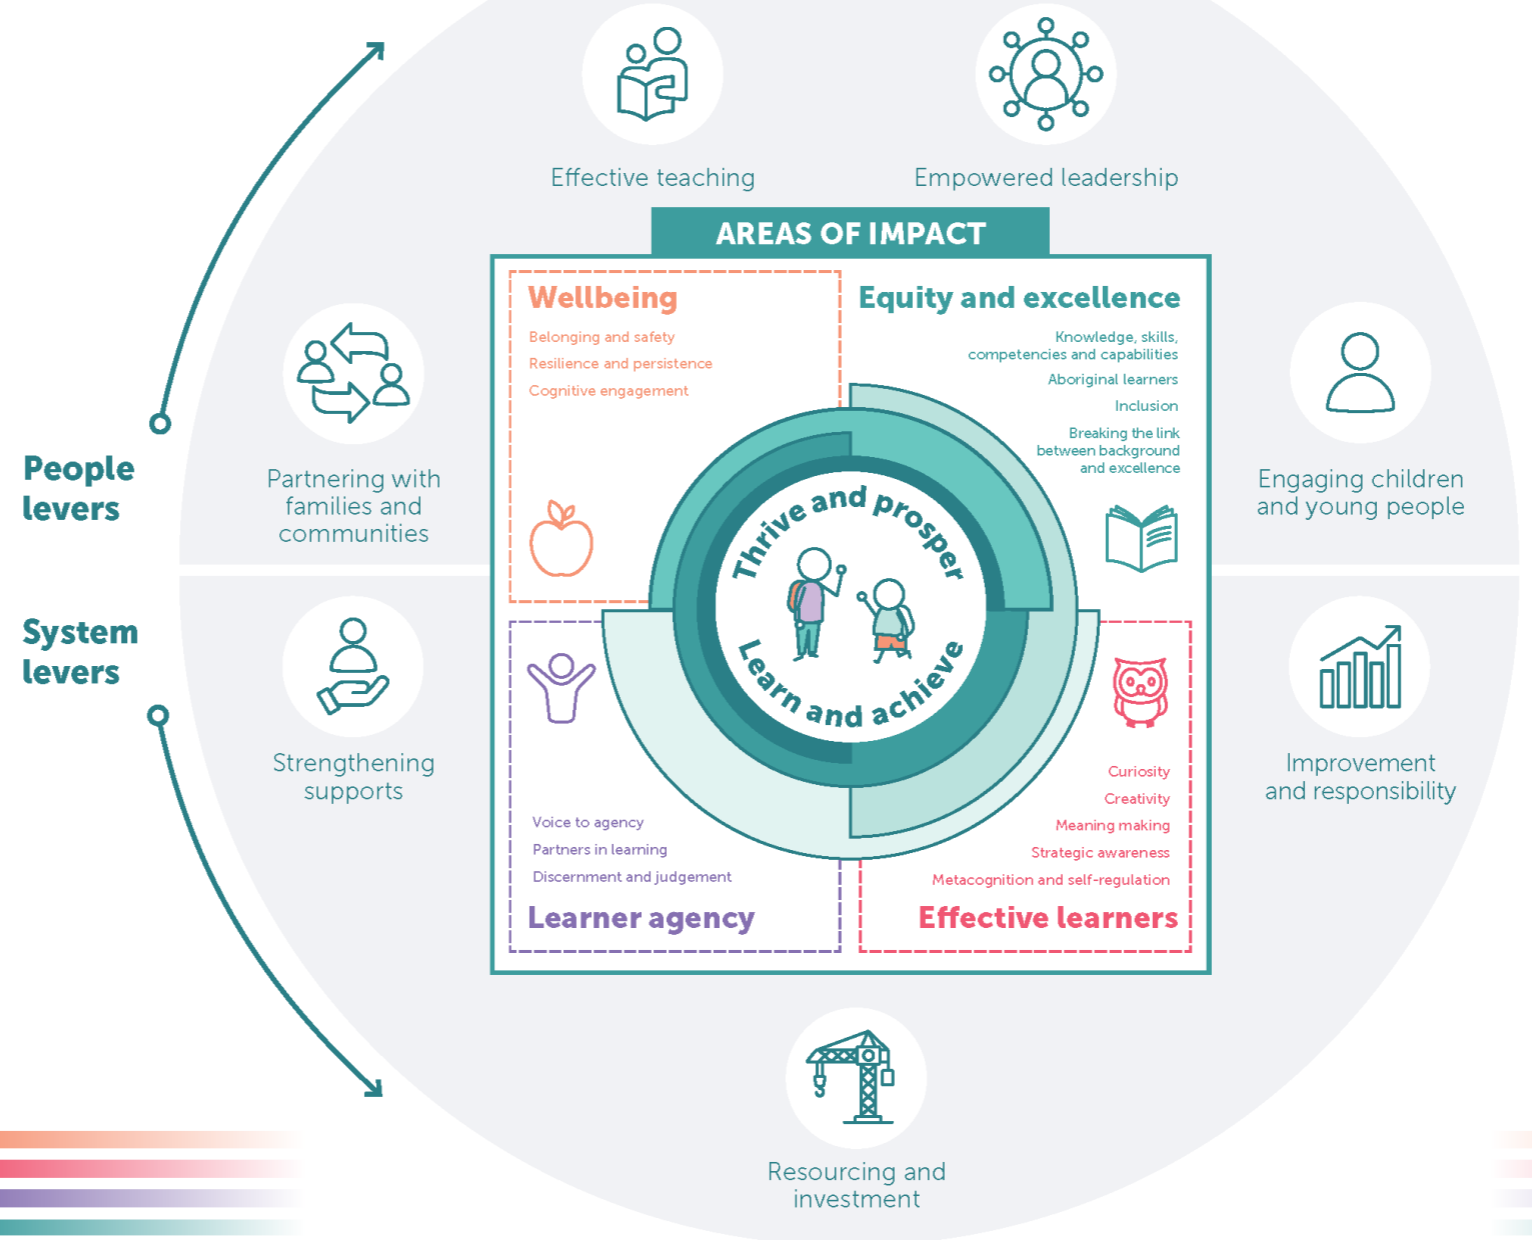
Effective teaching

Empowered leadership

People levers

System levers

Partnering with families and communities

Engaging children and young people

Strengthening supports

Improvement and responsibility

AREAS OF IMPACT

Wellbeing

Belonging and safety

Resilience and persistence

Cognitive engagement

Equity and excellence

Knowledge, skills, competencies and capabilities

Aboriginal learners

Inclusion

Breaking the link between background and excellence

Thrive and prosper

Learn and achieve

Voice to agency

Partners in learning

Discernment and judgement

Learner agency

Curiosity

Creativity

Meaning making

Strategic awareness

Metacognition and self-regulation

Effective learners

Resourcing and investment